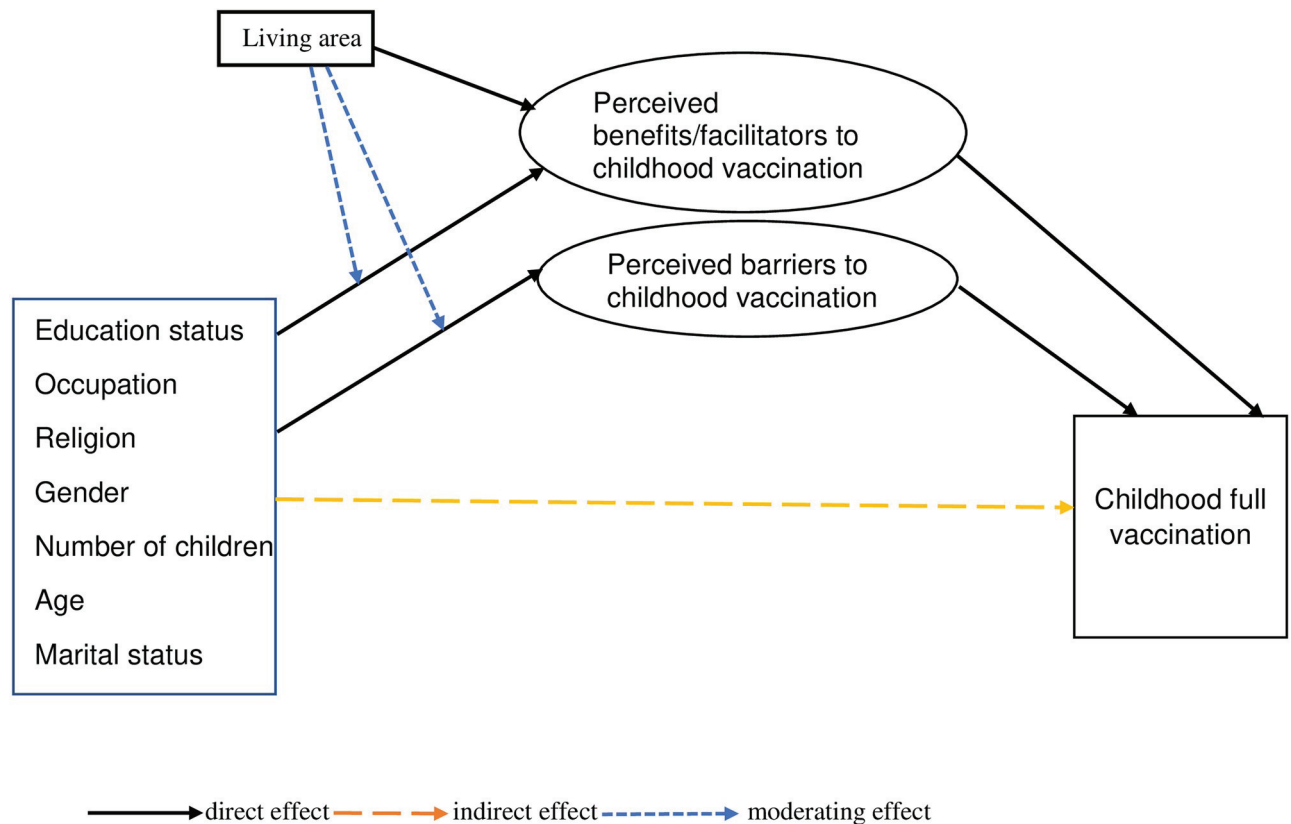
Living area

Perceived benefits/facilitators to childhood vaccination

Perceived barriers to childhood vaccination

Education status
Occupation
Religion
Gender
Number of children
Age
Marital status

Childhood full vaccination

direct effect indirect effect moderating effect